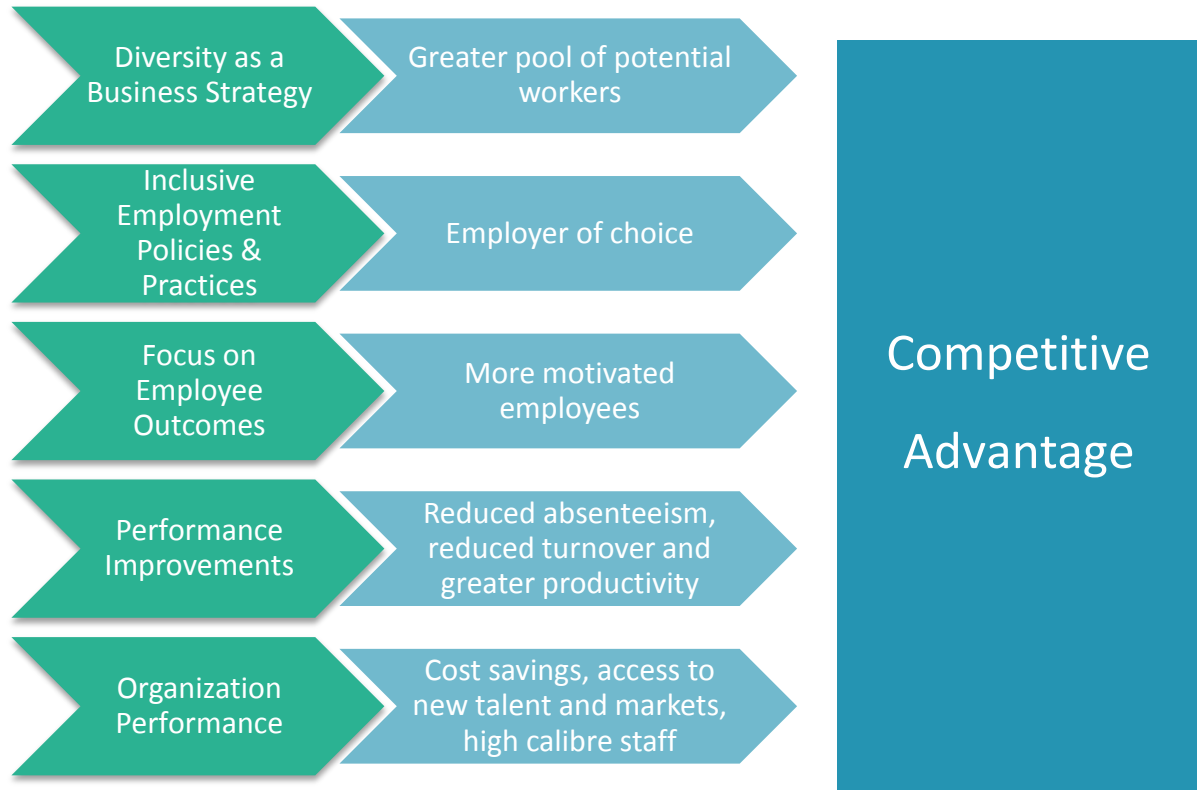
Diversity as a Business Strategy

Greater pool of potential workers

Inclusive Employment Policies & Practices

Employer of choice

Focus on Employee Outcomes

More motivated employees

Performance Improvements

Reduced absenteeism, reduced turnover and greater productivity

Organization Performance

Cost savings, access to new talent and markets, high calibre staff

Competitive Advantage